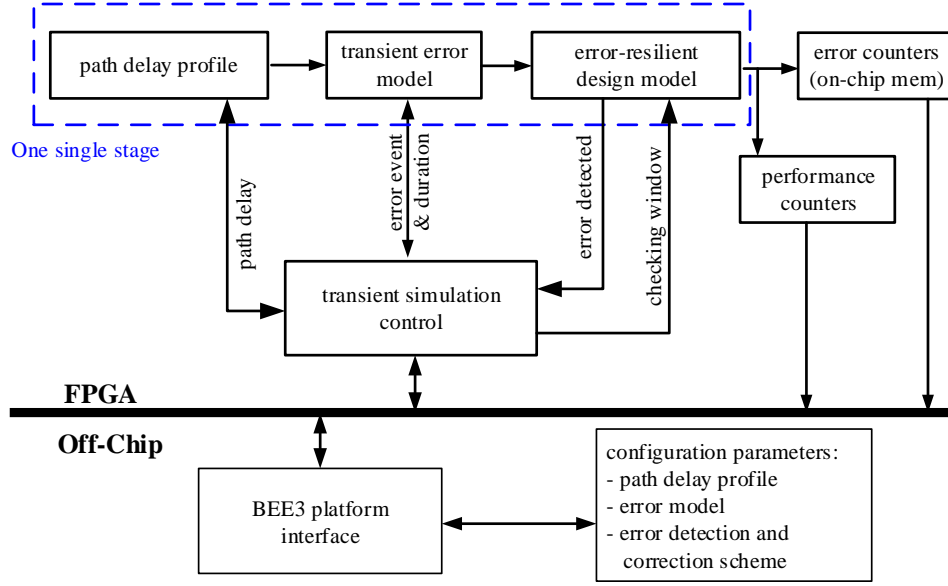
path delay profile

transient error model

error-resilient design model

error counters (on-chip mem)

One single stage

path delay

error event & duration

error detected

checking window

performance counters

transient simulation control

FPGA

Off-Chip

BEE3 platform interface

configuration parameters:
- path delay profile
- error model
- error detection and correction scheme